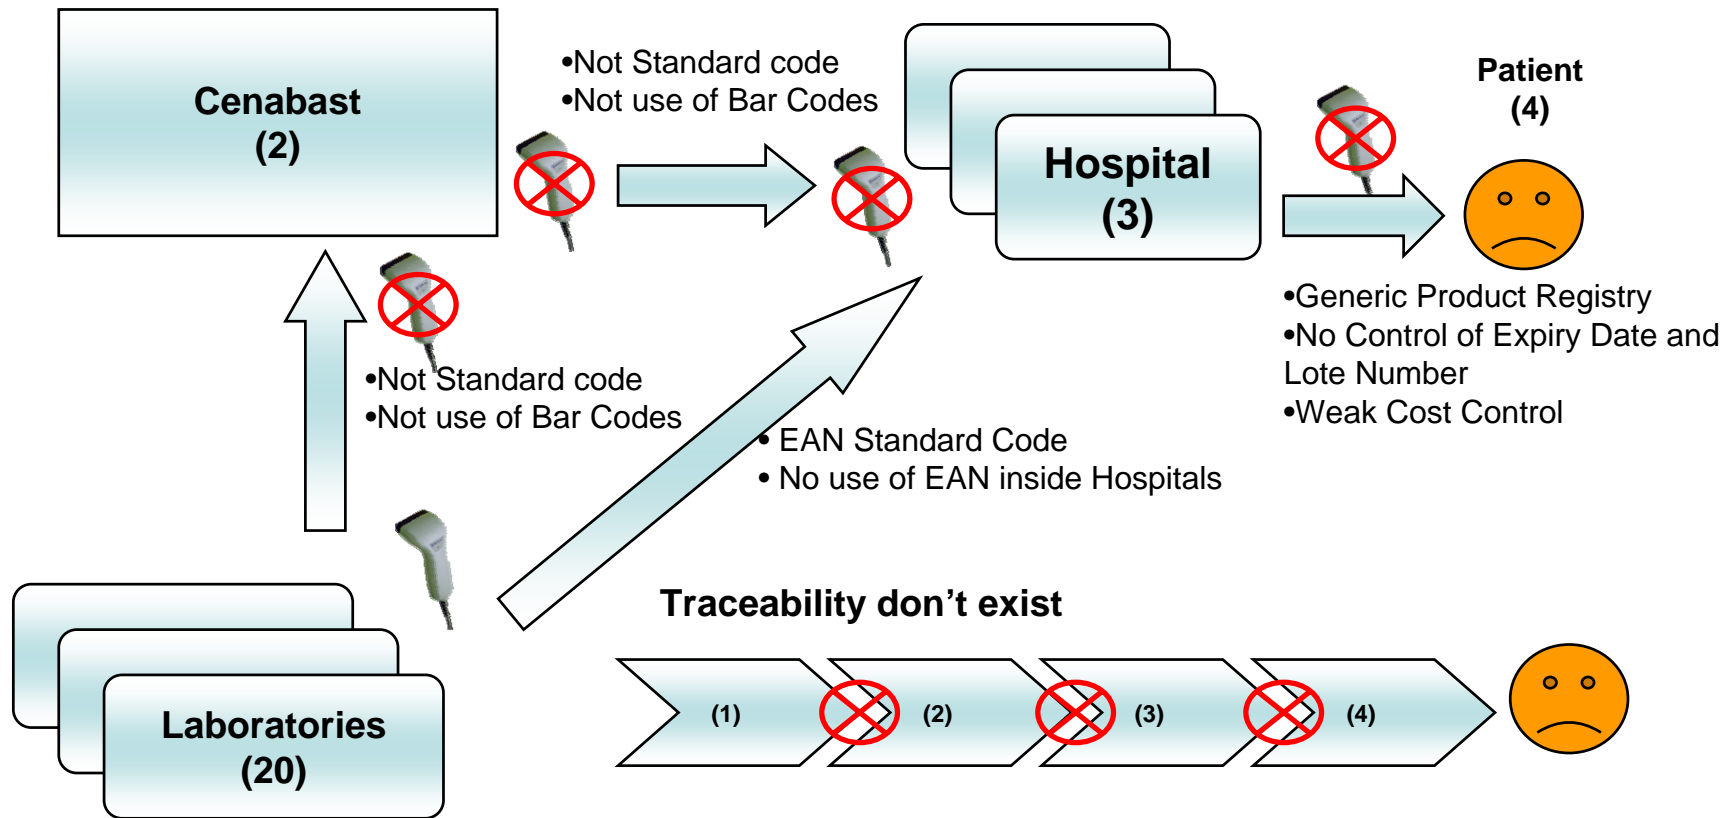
Cenabast
(2)

•Not Standard code
•Not use of Bar Codes

Hospital
(3)

Patient
(4)

•Generic Product Registry
•No Control of Expiry Date and Lote Number
•Weak Cost Control

•Not Standard code
•Not use of Bar Codes

• EAN Standard Code
• No use of EAN inside Hospitals

Traceability don't exist

Laboratories
(20)

(1)

(2)

(3)

(4)